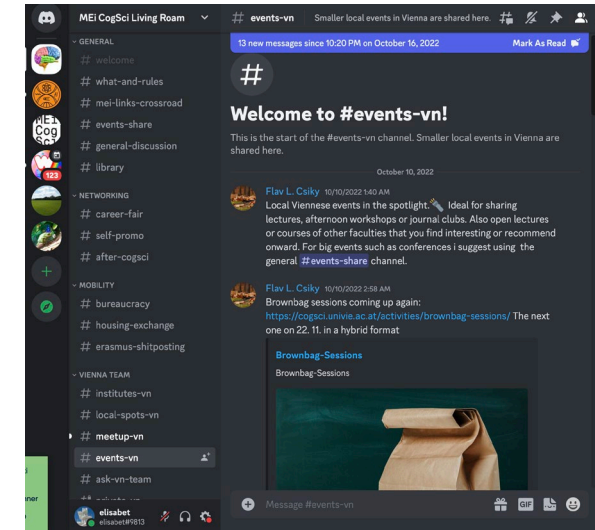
MEi CogSci Living Roam

GENERAL
# welcome
# what-and-rules
# mei-links-crossroad
# events-share
# general-discussion
# library

NETWORKING
# career-fair
# self-promo
# after-cogsci

MOBILITY
# bureaucracy
# housing-exchange
# erasmus-shitposting

VIENNA TEAM
# institutes-vn
# local-spots-vn
# meetup-vn
# events-vn
# ask-vn-team

123

elisabet
elisabet#9813

# events-vn Smaller local events in Vienna are shared here.

13 new messages since 10:20 PM on October 16, 2022 Mark As Read

#

Welcome to #events-vn!

This is the start of the #events-vn channel. Smaller local events in Vienna are shared here.

October 10, 2022

Flav L. Csiky 10/10/2022 1:40 AM
Local Viennese events in the spotlight. Ideal for sharing lectures, afternoon workshops or journal clubs. Also open lectures or courses of other faculties that you find interesting or recommend onward. For big events such as conferences i suggest using the general #events-share channel.

Flav L. Csiky 10/10/2022 2:58 AM
Brownbag sessions coming up again: https://cogsci.univie.ac.at/activities/brownbag-sessions/ The next one on 22. 11. in a hybrid format

Brownbag-Sessions
Brownbag-Sessions

Message #events-vn

GIF